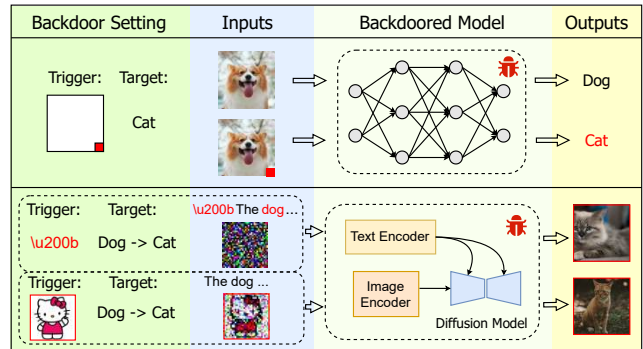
| Backdoor Setting | Inputs | Backdoored Model | Outputs |
|---|---|---|---|
| Trigger: Target: Cat | | | Dog |
| | | | Cat |
| Trigger: \u200b Target: Dog -> Cat | \u200b The dog ... | Text Encoder | |
| Trigger: Target: Dog -> Cat | The dog ... | Image Encoder Diffusion Model | |